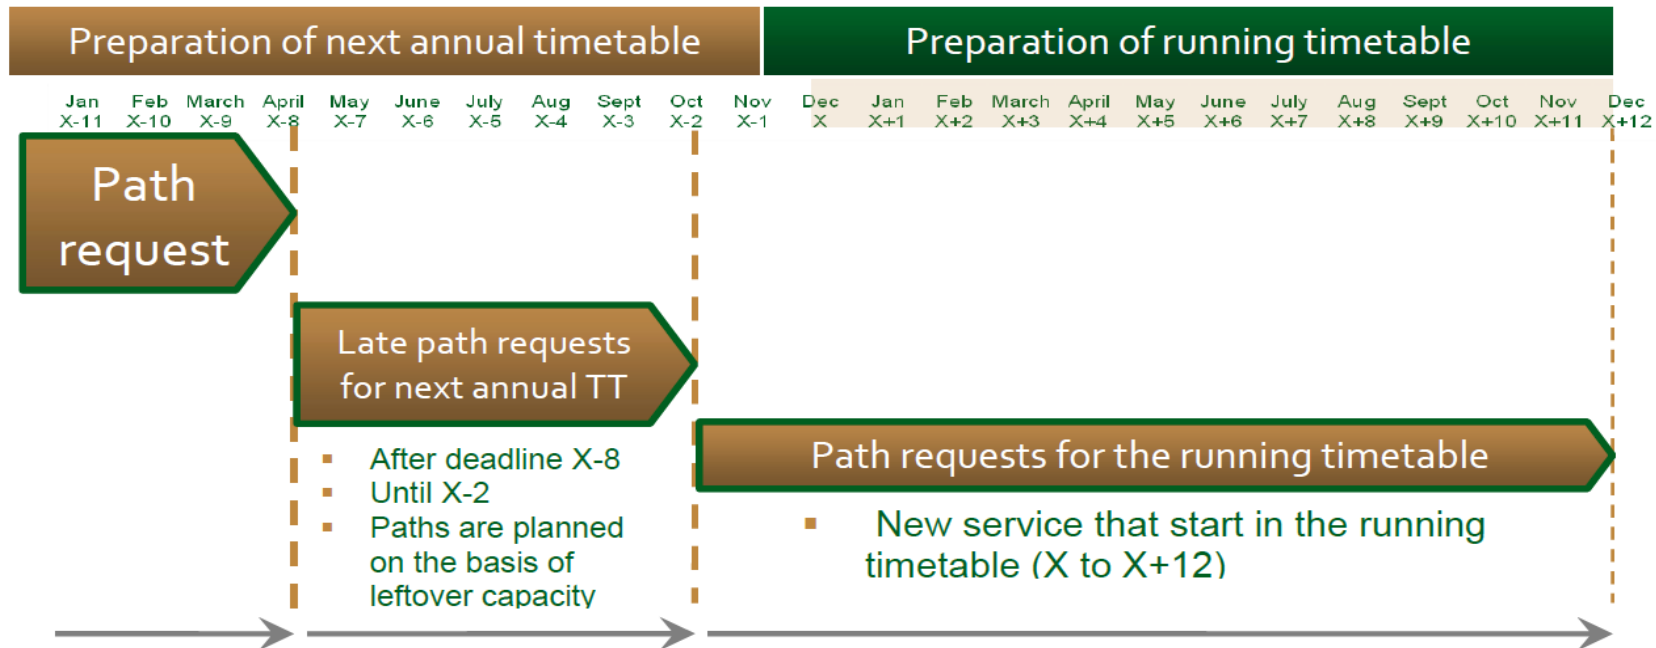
Preparation of next annual timetable

Preparation of running timetable

| Jan X-11 | Feb X-10 | March X-9 | April X-8 | May X-7 | June X-6 | July X-5 | Aug X-4 | Sept X-3 | Oct X-2 | Nov X-1 | Dec X | Jan X+1 | Feb X+2 | March X+3 | April X+4 | May X+5 | June X+6 | July X+7 | Aug X+8 | Sept X+9 | Oct X+10 | Nov X+11 | Dec X+12 |
|---|---|---|---|---|---|---|---|---|---|---|---|---|---|---|---|---|---|---|---|---|---|---|---|

Path request

Late path requests for next annual TT

- After deadline X-8
- Until X-2
- Paths are planned on the basis of leftover capacity

Path requests for the running timetable

- New service that start in the running timetable (X to X+12)